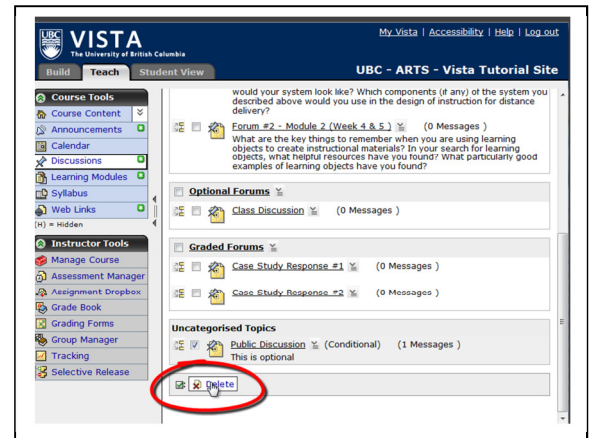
UBC VISTA
The University of British Columbia

My Vista | Accessibility | Help | Log out

Build Teach Student View

UBC - ARTS - Vista Tutorial Site

Course Tools
Course Content
Announcements
Calendar
Discussions
Learning Modules
Syllabus
Web Links
(H) = Hidden

Instructor Tools
Manage Course
Assessment Manager
Assignment Dropbox
Grade Book
Grading Forms
Group Manager
Tracking
Selective Release

would your system look like? Which components (if any) of the system you described above would you use in the design of instruction for distance delivery?

Forum #2 - Module 2 (Week 4 & 5 ) (0 Messages )
What are the key things to remember when you are using learning objects to create instructional materials? In your search for learning objects, what helpful resources have you found? What particularly good examples of learning objects have you found?

Optional Forums

Class Discussion (0 Messages )

Graded Forums

Case Study Response #1 (0 Messages )

Case Study Response #2 (0 Messages )

Uncategorised Topics

Public Discussion (Conditional) (1 Messages )
This is optional

Delete